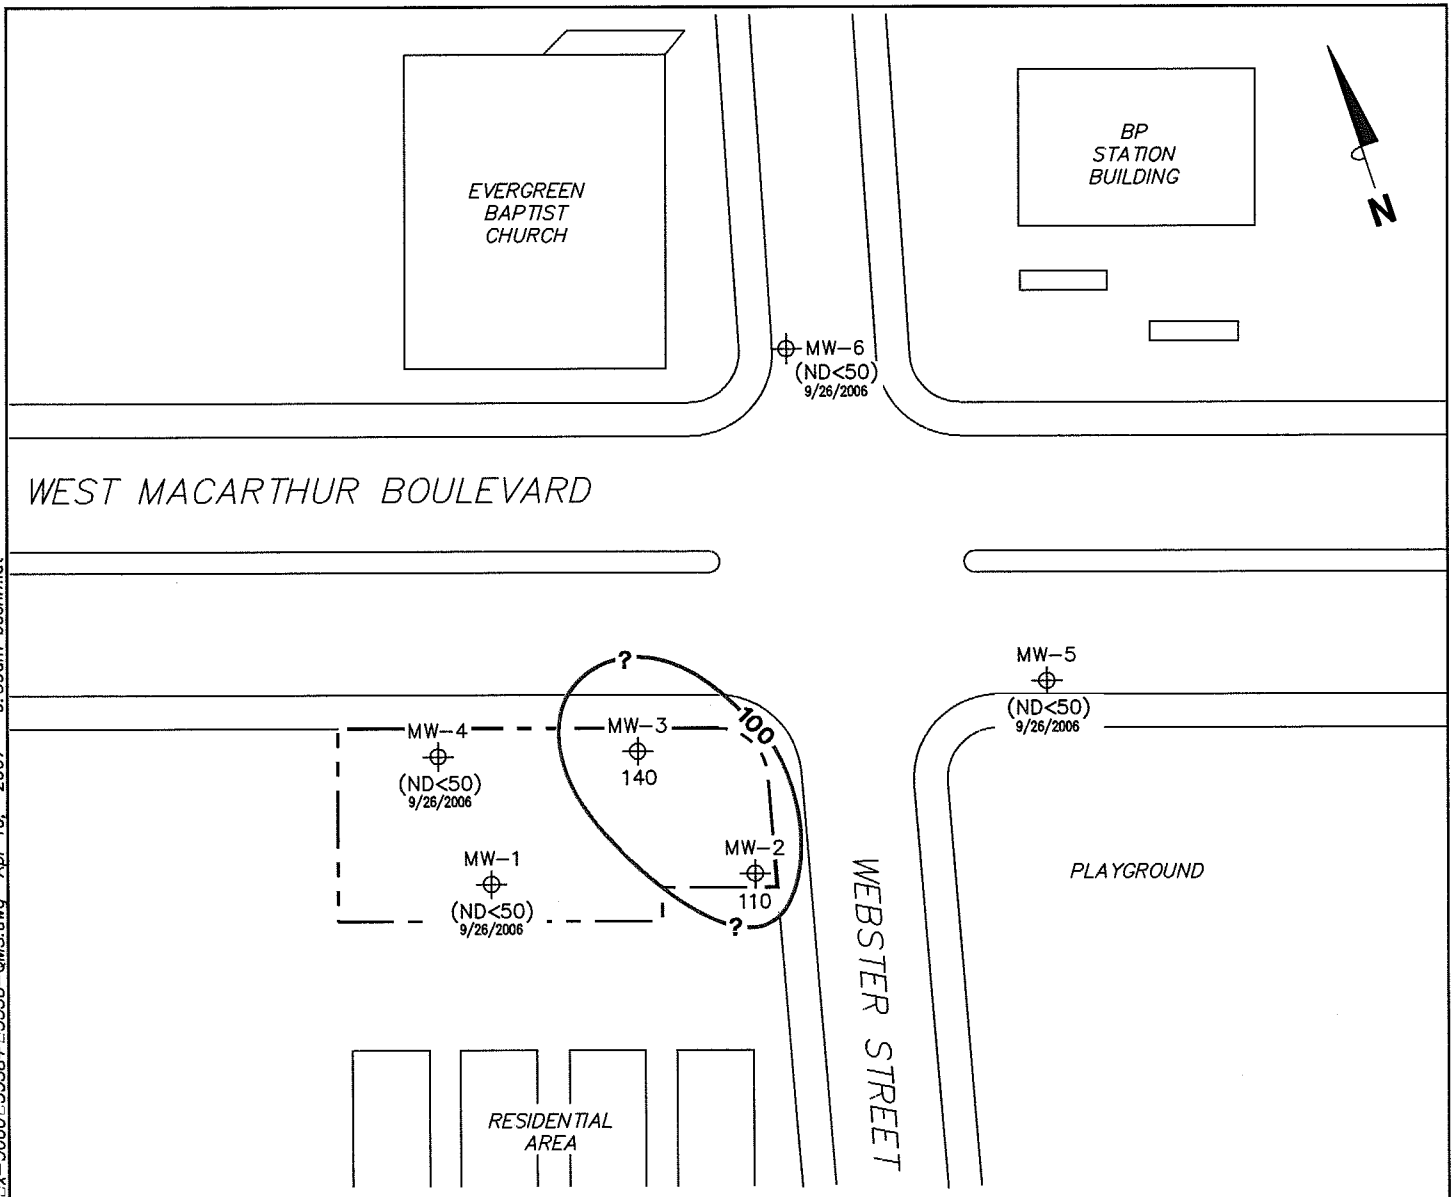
EVERGREEN BAPTIST CHURCH

BP STATION BUILDING

N

MW-6
(ND<50)
9/26/2006

WEST MACARTHUR BOULEVARD

?

100

MW-5
(ND<50)
9/26/2006

MW-4
(ND<50)
9/26/2006

MW-3
140

MW-1
(ND<50)
9/26/2006

MW-2
110

?

WEBSTER STREET

PLAYGROUND

RESIDENTIAL AREA